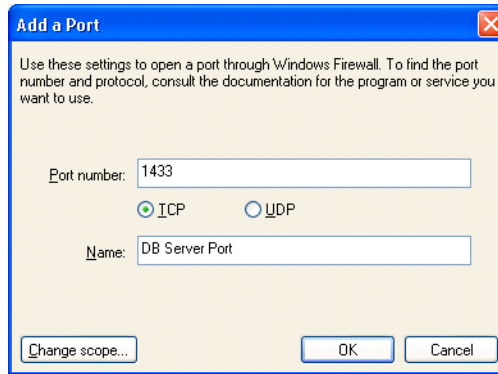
Add a Port

Use these settings to open a port through Windows Firewall. To find the port number and protocol, consult the documentation for the program or service you want to use.

Port number: 1433

TCP UDP

Name: DB Server Port

Change scope... OK Cancel